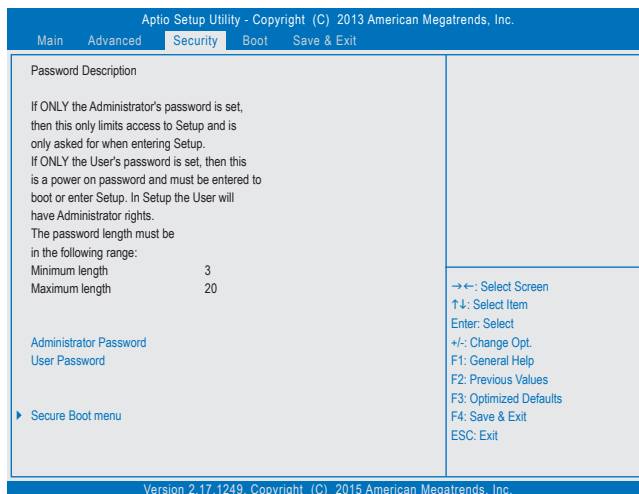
Aptio Setup Utility - Copyright (C) 2013 American Megatrends, Inc.

Main Advanced Security Boot Save & Exit

Password Description

If ONLY the Administrator's password is set, then this only limits access to Setup and is only asked for when entering Setup.
If ONLY the User's password is set, then this is a power on password and must be entered to boot or enter Setup. In Setup the User will have Administrator rights.
The password length must be in the following range:

| Minimum length | 3 |
|---|---|
| Maximum length | 20 |

Administrator Password
User Password

▶ Secure Boot menu

→←: Select Screen
↑↓: Select Item
Enter: Select
+/-: Change Opt.
F1: General Help
F2: Previous Values
F3: Optimized Defaults
F4: Save & Exit
ESC: Exit

Version 2.17.1249. Copyright (C) 2015 American Megatrends, Inc.